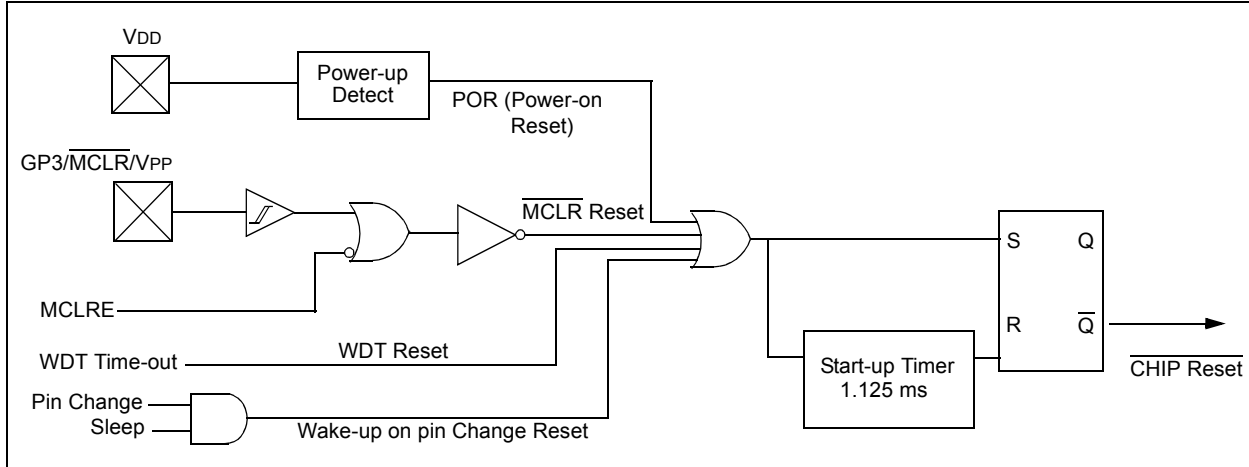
VDD

Power-up Detect

POR (Power-on Reset)

GP3/$\overline{MCLR}$/VPP

$\overline{MCLR}$ Reset

S

Q

R

$\overline{Q}$

MCLRE

WDT Time-out

WDT Reset

Start-up Timer 1.125 ms

$\overline{CHIP\ Reset}$

Pin Change

Sleep

Wake-up on pin Change Reset